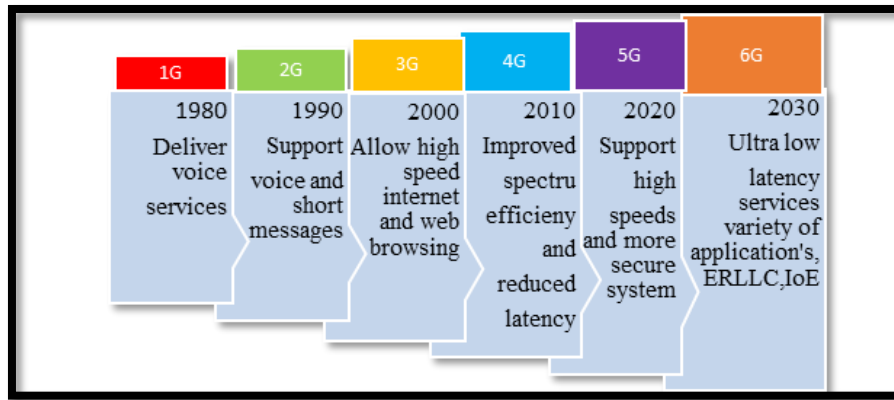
1G
1980
Deliver voice services

2G
1990
Support voice and short messages

3G
2000
Allow high speed internet and web browsing

4G
2010
Improved spectru efficieny and reduced latency

5G
2020
Support high speeds and more secure system

6G
2030
Ultra low latency services variety of application's, ERLLC,IoE